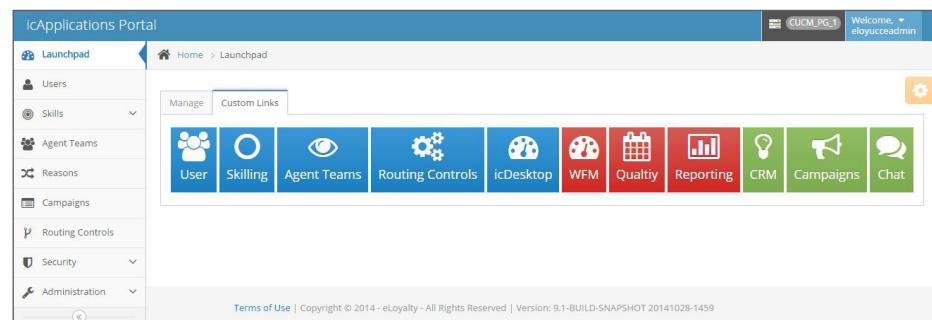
icApplications Portal

CUCM_PG_1

Welcome,
eloyucceadmin

Launchpad

Users

Skills

Agent Teams

Reasons

Campaigns

Routing Controls

Security

Administration

Home > Launchpad

Manage

Custom Links

User

Skilling

Agent Teams

Routing Controls

icDesktop

WFM

Qualtiy

Reporting

CRM

Campaigns

Chat

Terms of Use | Copyright © 2014 - eLoyalty - All Rights Reserved | Version: 9.1-BUILD-SNAPSHOT 20141028-1459